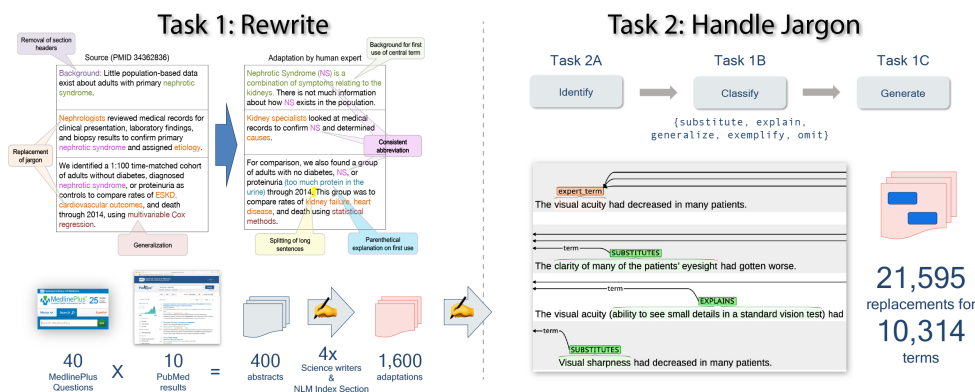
Task 1: Rewrite

Task 2: Handle Jargon

Removal of section headers

Source (PMID 34362836)

Background: Little population-based data exist about adults with primary nephrotic syndrome.

Nephrologists reviewed medical records for clinical presentation, laboratory findings, and biopsy results to confirm primary nephrotic syndrome and assigned etiology.

Replacement of jargon

We identified a 1:100 time-matched cohort of adults without diabetes, diagnosed nephrotic syndrome, or proteinuria as controls to compare rates of ESKD, cardiovascular outcomes, and death through 2014, using multivariable Cox regression.

Generalization

Adaptation by human expert

Background for first use of central term

Nephrotic Syndrome (NS) is a combination of symptoms relating to the kidneys. There is not much information about how NS exists in the population.

Kidney specialists looked at medical records to confirm NS and determined causes.

Consistent abbreviation

For comparison, we also found a group of adults with no diabetes, NS, or proteinuria (too much protein in the urine) through 2014. This group was to compare rates of kidney failure, heart disease, and death using statistical methods.

Splitting of long sentences

Parenthetical explanation on first use

40 MedlinePlus Questions

X

10 PubMed results

=

400 abstracts

4x Science writers & NLM Index Section

1,600 adaptations

Task 2A

Identify

Task 1B

Classify

Task 1C

Generate

{substitute, explain, generalize, exemplify, omit}

expert_term

The visual acuity had decreased in many patients.

term

SUBSTITUTES

The clarity of many of the patients' eyesight had gotten worse.

term

EXPLAINS

The visual acuity (ability to see small details in a standard vision test) had

term

SUBSTITUTES

Visual sharpness had decreased in many patients.

21,595 replacements for 10,314 terms